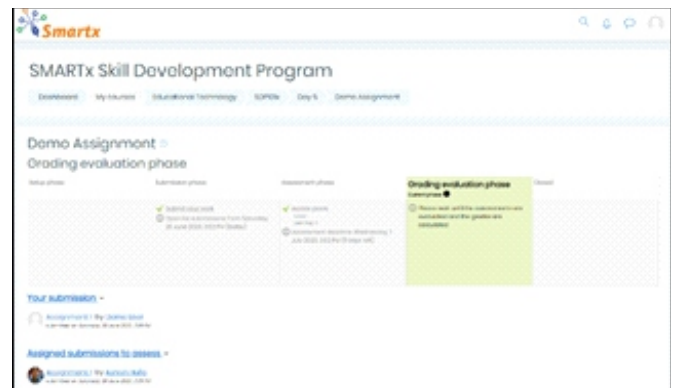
Smartx

SMARTx Skill Development Program

Dashboard My courses Educational Technology SOPDs Day 5 Demo Assignment

Demo Assignment

Grading evaluation phase

Setup phase

Submission phase

Assessment phase

Grading evaluation phase

Current phase

Closed

Submit your work

Open for submissions from Saturday, 26 June 2021, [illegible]

Assess peers

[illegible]

Assessment deadline Wednesday, 7 July 2021, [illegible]

Please wait until the assessments are evaluated and the grades are calculated

Your submission

Assignment 1 by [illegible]

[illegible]

Assigned submissions to assess

Assignment 1 by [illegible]

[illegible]